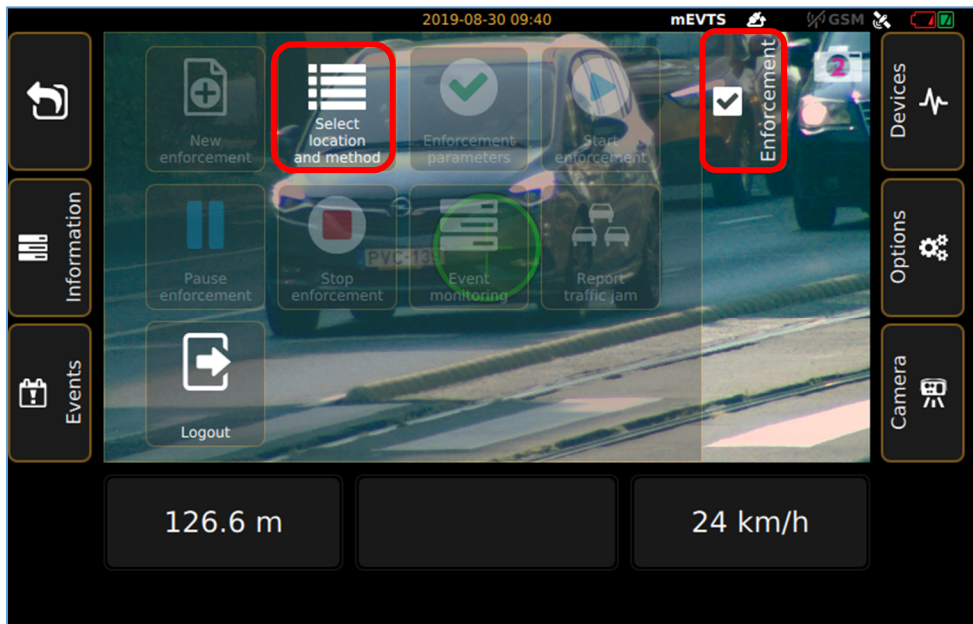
2019-08-30 09:40 mEVTS GSM

Information

Events

New enforcement

Select location and method

Enforcement parameters

Start enforcement

Enforcement

Devices

Pause enforcement

Stop enforcement

Event monitoring

Report traffic jam

Options

Logout

Camera

PVC-13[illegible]

126.6 m

24 km/h